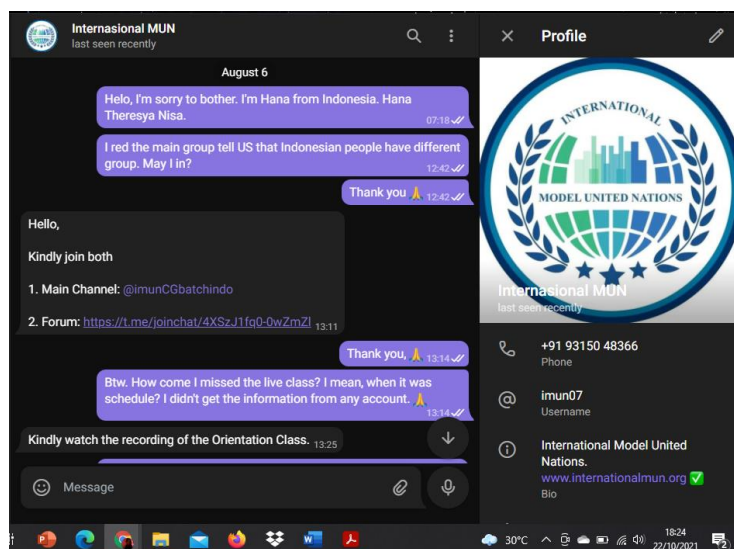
Internasional MUN
last seen recently

August 6

Helo, I'm sorry to bother. I'm Hana from Indonesia. Hana Theresya Nisa. 07:18

I red the main group tell US that Indonesian people have different group. May I in? 12:42

Thank you 🙏 12:42

Hello,

Kindly join both

1. Main Channel: @imunCGbatchindo

2. Forum: https://t.me/joinchat/4XSzJ1fq0-0wZmZI 13:11

Thank you, 🙏 13:14

Btw. How come I missed the live class? I mean, when it was schedule? I didn't get the information from any account. 🙏 13:14

Kindly watch the recording of the Orientation Class. 13:25

Message

Profile

INTERNATIONAL
MODEL UNITED NATIONS

Internasional MUN
last seen recently

+91 93150 48366
Phone

imun07
Username

International Model United Nations.
www.internationalmun.org ✅
Bio

30°C
18:24
22/10/2021
2